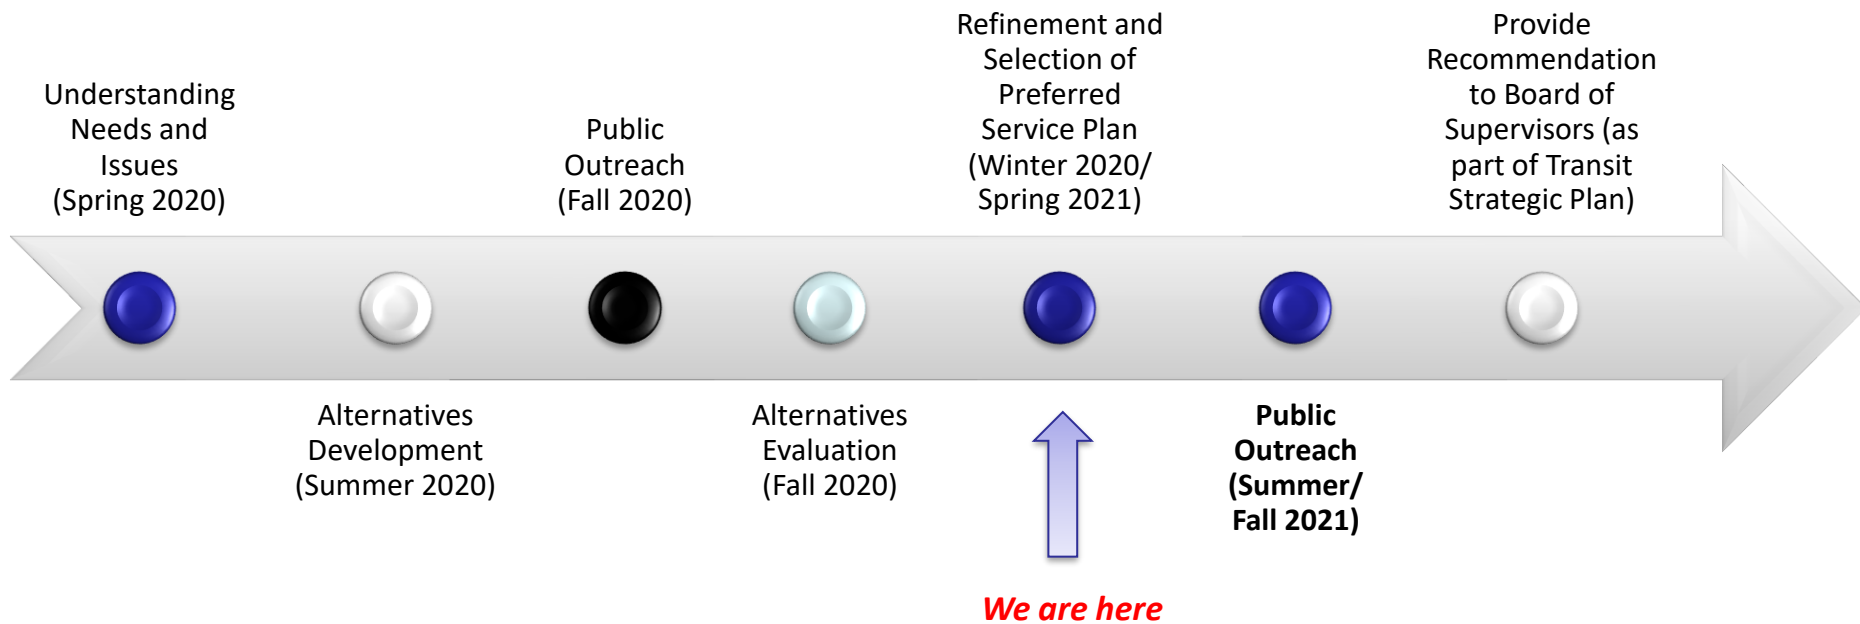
Understanding Needs and Issues (Spring 2020)

Public Outreach (Fall 2020)

Refinement and Selection of Preferred Service Plan (Winter 2020/ Spring 2021)

Provide Recommendation to Board of Supervisors (as part of Transit Strategic Plan)

Alternatives Development (Summer 2020)

Alternatives Evaluation (Fall 2020)

**Public Outreach (Summer/ Fall 2021)**

*We are here*